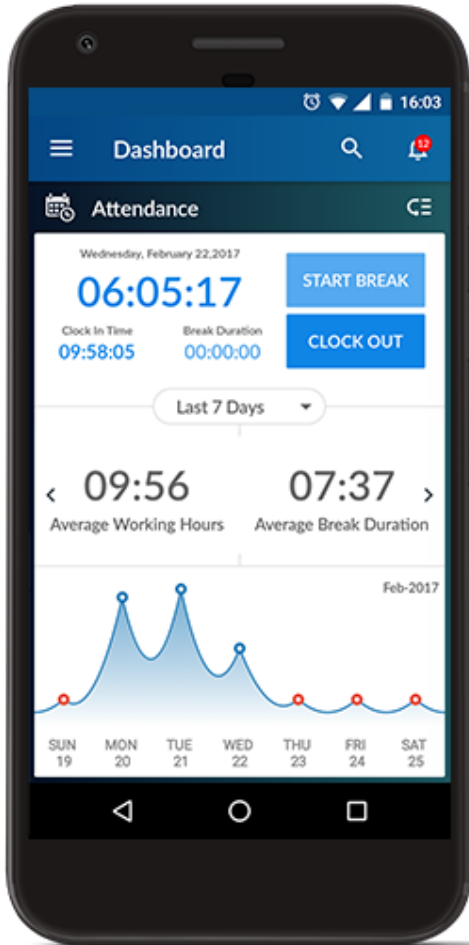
16:03

Dashboard

12

Attendance

Wednesday, February 22,2017

06:05:17

Clock In Time
09:58:05

Break Duration
00:00:00

START BREAK

CLOCK OUT

Last 7 Days

09:56
Average Working Hours

07:37
Average Break Duration

Feb-2017

SUN 19
MON 20
TUE 21
WED 22
THU 23
FRI 24
SAT 25